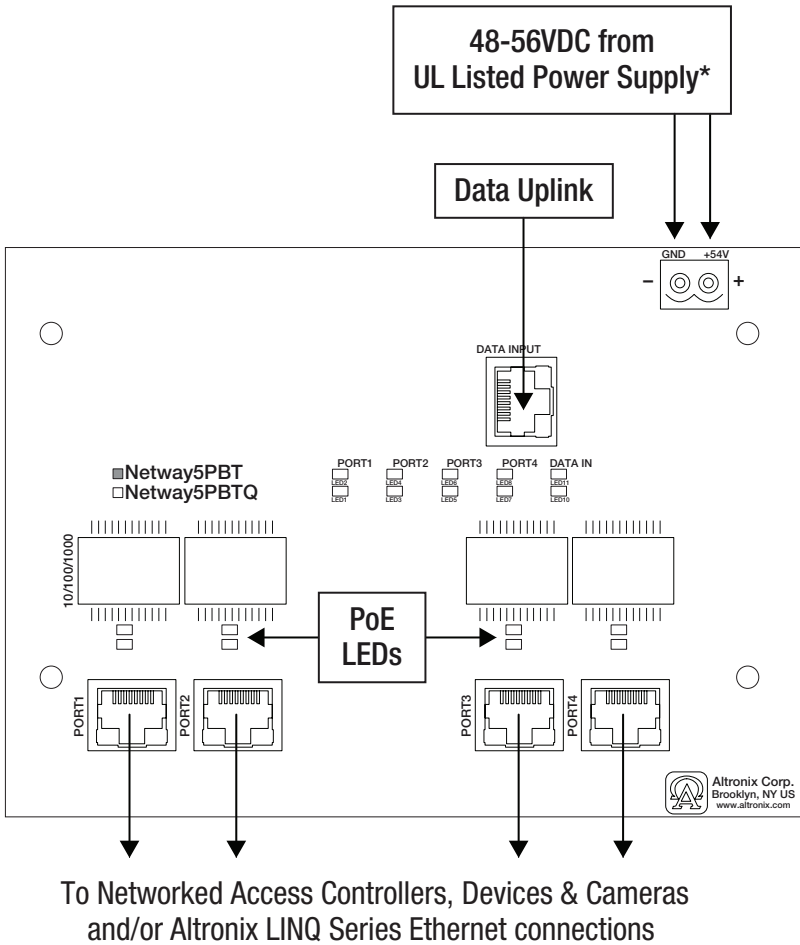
48-56VDC from
UL Listed Power Supply*

Data Uplink

GND +54V
– +

DATA INPUT

Netway5PBT
Netway5PBTQ

PORT1 PORT2 PORT3 PORT4 DATA IN
LED2 LED4 LED6 LED8 LED11
LED1 LED3 LED5 LED7 LED10

10/100/1000

PoE
LEDs

PORT1 PORT2 PORT3 PORT4

Altronix Corp.
Brooklyn, NY US
www.altronix.com

To Networked Access Controllers, Devices & Cameras
and/or Altronix LINQ Series Ethernet connections